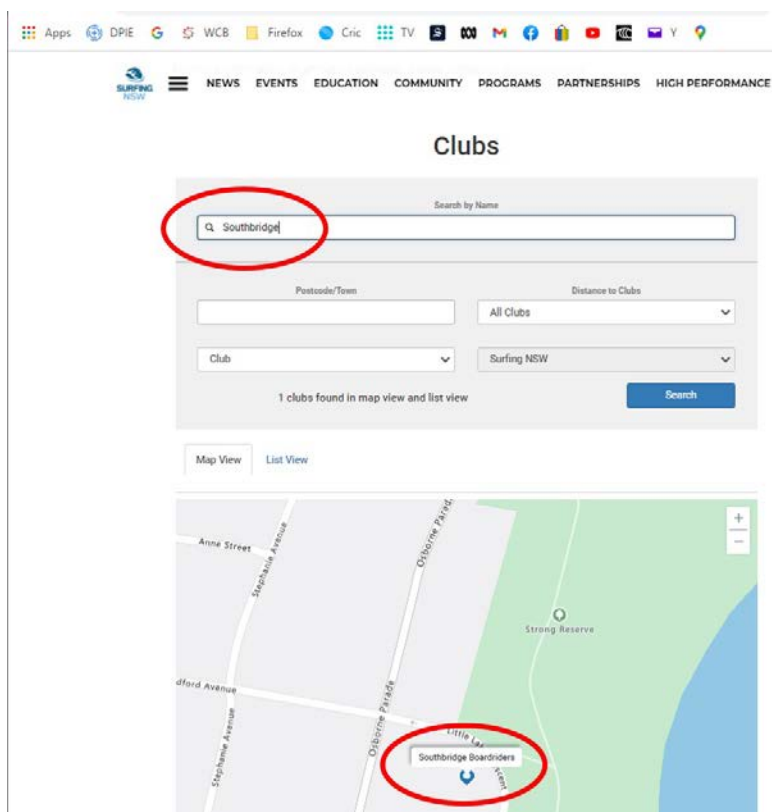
Apps DPIE G WCB Firefox Cric TV M Y

SURFING NSW

NEWS EVENTS EDUCATION COMMUNITY PROGRAMS PARTNERSHIPS HIGH PERFORMANCE

Clubs

Search by Name

Southbridge

Postcode/Town

Distance to Clubs

All Clubs

Club

Surfing NSW

1 clubs found in map view and list view

Search

Map View

List View

+

−

Anne Street

Stephanie Avenue

Osborne Parade

Strong Reserve

dford Avenue

Osborne Parade

Stephanie Avenue

Little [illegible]

Southbridge Boardriders

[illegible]scent